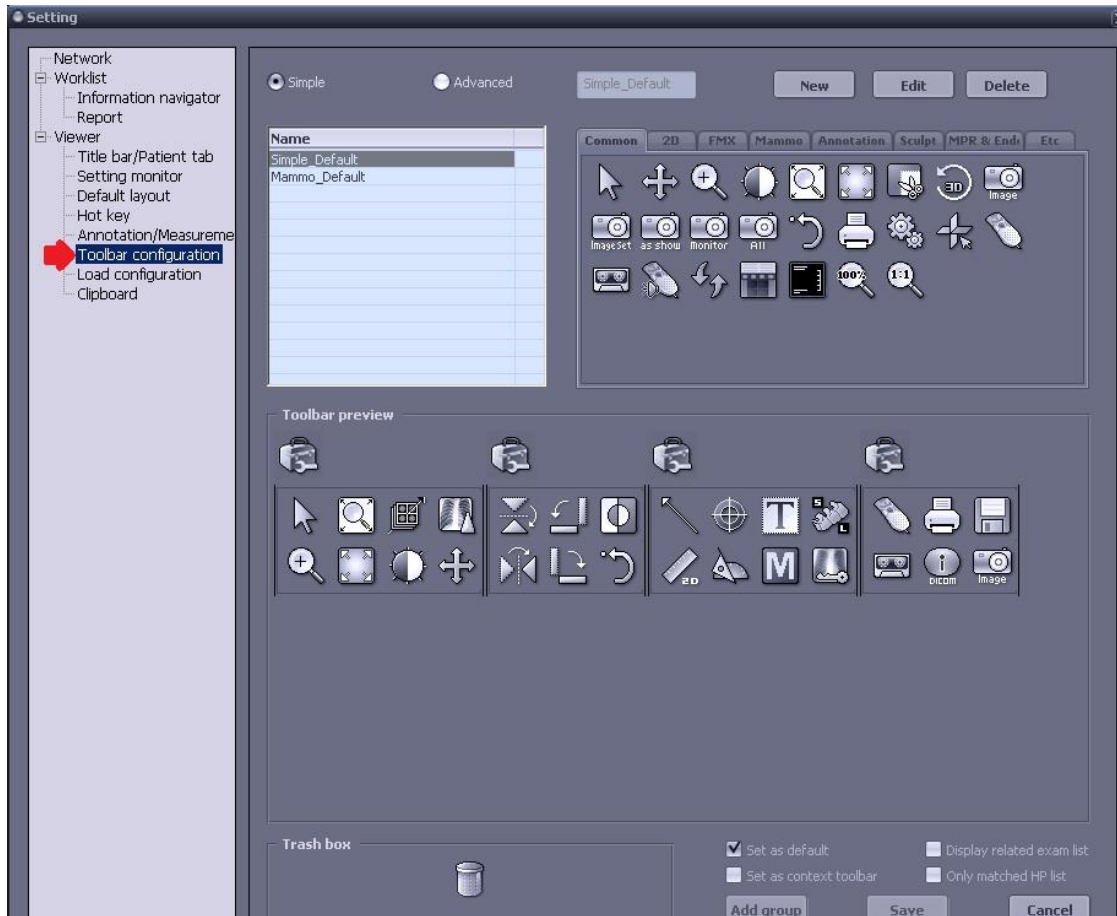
Setting

Network
Worklist
Information navigator
Report
Viewer
Title bar/Patient tab
Setting monitor
Default layout
Hot key
Annotation/Measureme
Toolbar configuration
Load configuration
Clipboard

Simple
Advanced
Simple_Default
New
Edit
Delete

| Name |
|---|
| Simple_Default |
| Mammo_Default |

Common 2D FMX Mammo Annotation Sculpt MPR & Endo Etc

3D
Image
ImageSet
as show
Monitor
All
100%
1:1

Toolbar preview

S
L
2D
M
T
DICOM
Image

Trash box

Set as default
Display related exam list
Set as context toolbar
Only matched HP list
Add group
Save
Cancel